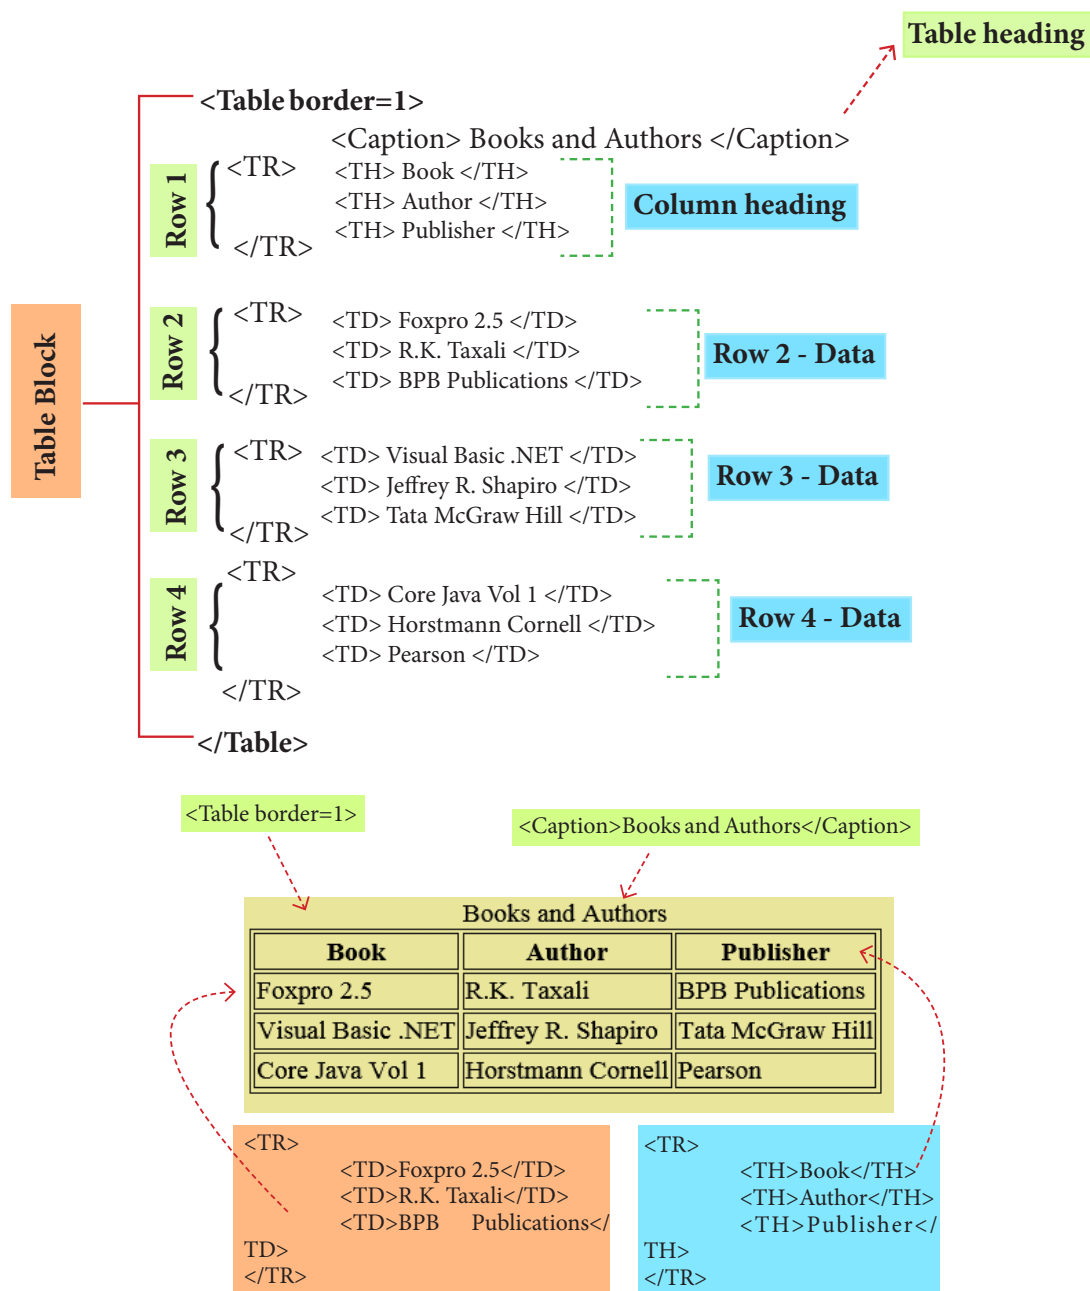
Table heading

<Table border=1>

<Caption> Books and Authors </Caption>

Row 1
<TR>
<TH> Book </TH>
<TH> Author </TH>
<TH> Publisher </TH>
</TR>

Column heading

Row 2
<TR>
<TD> Foxpro 2.5 </TD>
<TD> R.K. Taxali </TD>
<TD> BPB Publications </TD>
</TR>

Row 2 - Data

Table Block

Row 3
<TR>
<TD> Visual Basic .NET </TD>
<TD> Jeffrey R. Shapiro </TD>
<TD> Tata McGraw Hill </TD>
</TR>

Row 3 - Data

Row 4
<TR>
<TD> Core Java Vol 1 </TD>
<TD> Horstmann Cornell </TD>
<TD> Pearson </TD>
</TR>

Row 4 - Data

</Table>

<Table border=1>

<Caption>Books and Authors</Caption>

Books and Authors

| Book | Author | Publisher |
|---|---|---|
| Foxpro 2.5 | R.K. Taxali | BPB Publications |
| Visual Basic .NET | Jeffrey R. Shapiro | Tata McGraw Hill |
| Core Java Vol 1 | Horstmann Cornell | Pearson |

<TR>
<TD>Foxpro 2.5</TD>
<TD>R.K. Taxali</TD>
<TD>BPB Publications</TD>
</TR>

<TR>
<TH>Book</TH>
<TH>Author</TH>
<TH>Publisher</TH>
</TR>